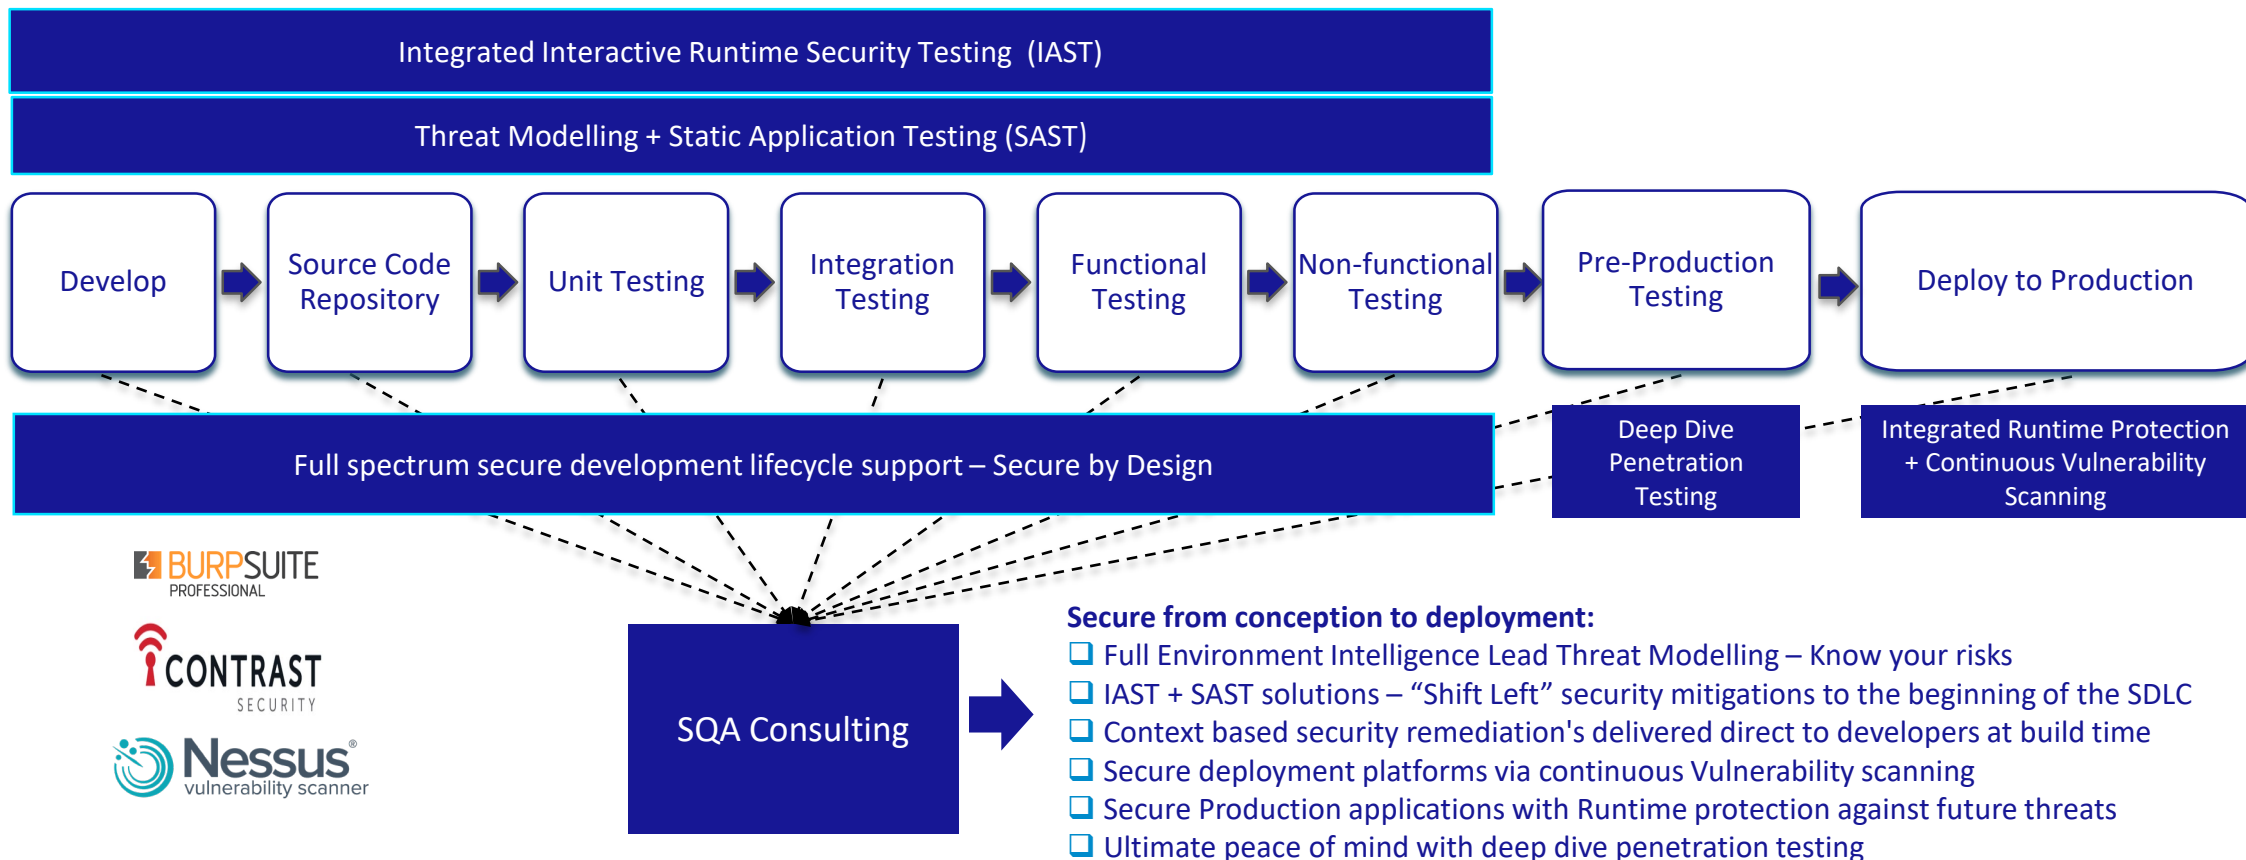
Integrated Interactive Runtime Security Testing (IAST)

Threat Modelling + Static Application Testing (SAST)

Develop

Source Code Repository

Unit Testing

Integration Testing

Functional Testing

Non-functional Testing

Pre-Production Testing

Deploy to Production

Full spectrum secure development lifecycle support – Secure by Design

Deep Dive Penetration Testing

Integrated Runtime Protection + Continuous Vulnerability Scanning

BURPSUITE PROFESSIONAL

CONTRAST SECURITY

Nessus® vulnerability scanner

SQA Consulting

Secure from conception to deployment:

❑ Full Environment Intelligence Lead Threat Modelling – Know your risks
❑ IAST + SAST solutions – “Shift Left” security mitigations to the beginning of the SDLC
❑ Context based security remediation's delivered direct to developers at build time
❑ Secure deployment platforms via continuous Vulnerability scanning
❑ Secure Production applications with Runtime protection against future threats
❑ Ultimate peace of mind with deep dive penetration testing